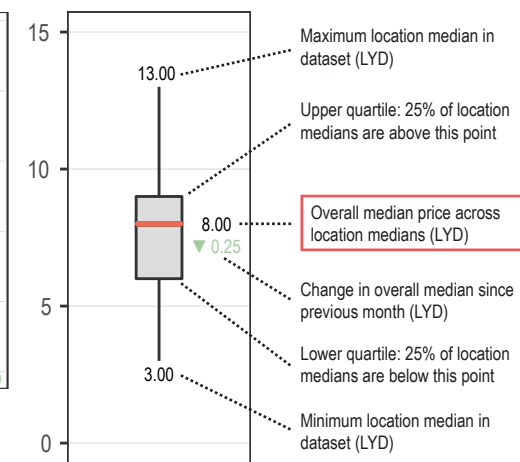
15

10

5

0

13.00

8.00

▼ 0.25

3.00

Maximum location median in dataset (LYD)

Upper quartile: 25% of location medians are above this point

Overall median price across location medians (LYD)

Change in overall median since previous month (LYD)

Lower quartile: 25% of location medians are below this point

Minimum location median in dataset (LYD)